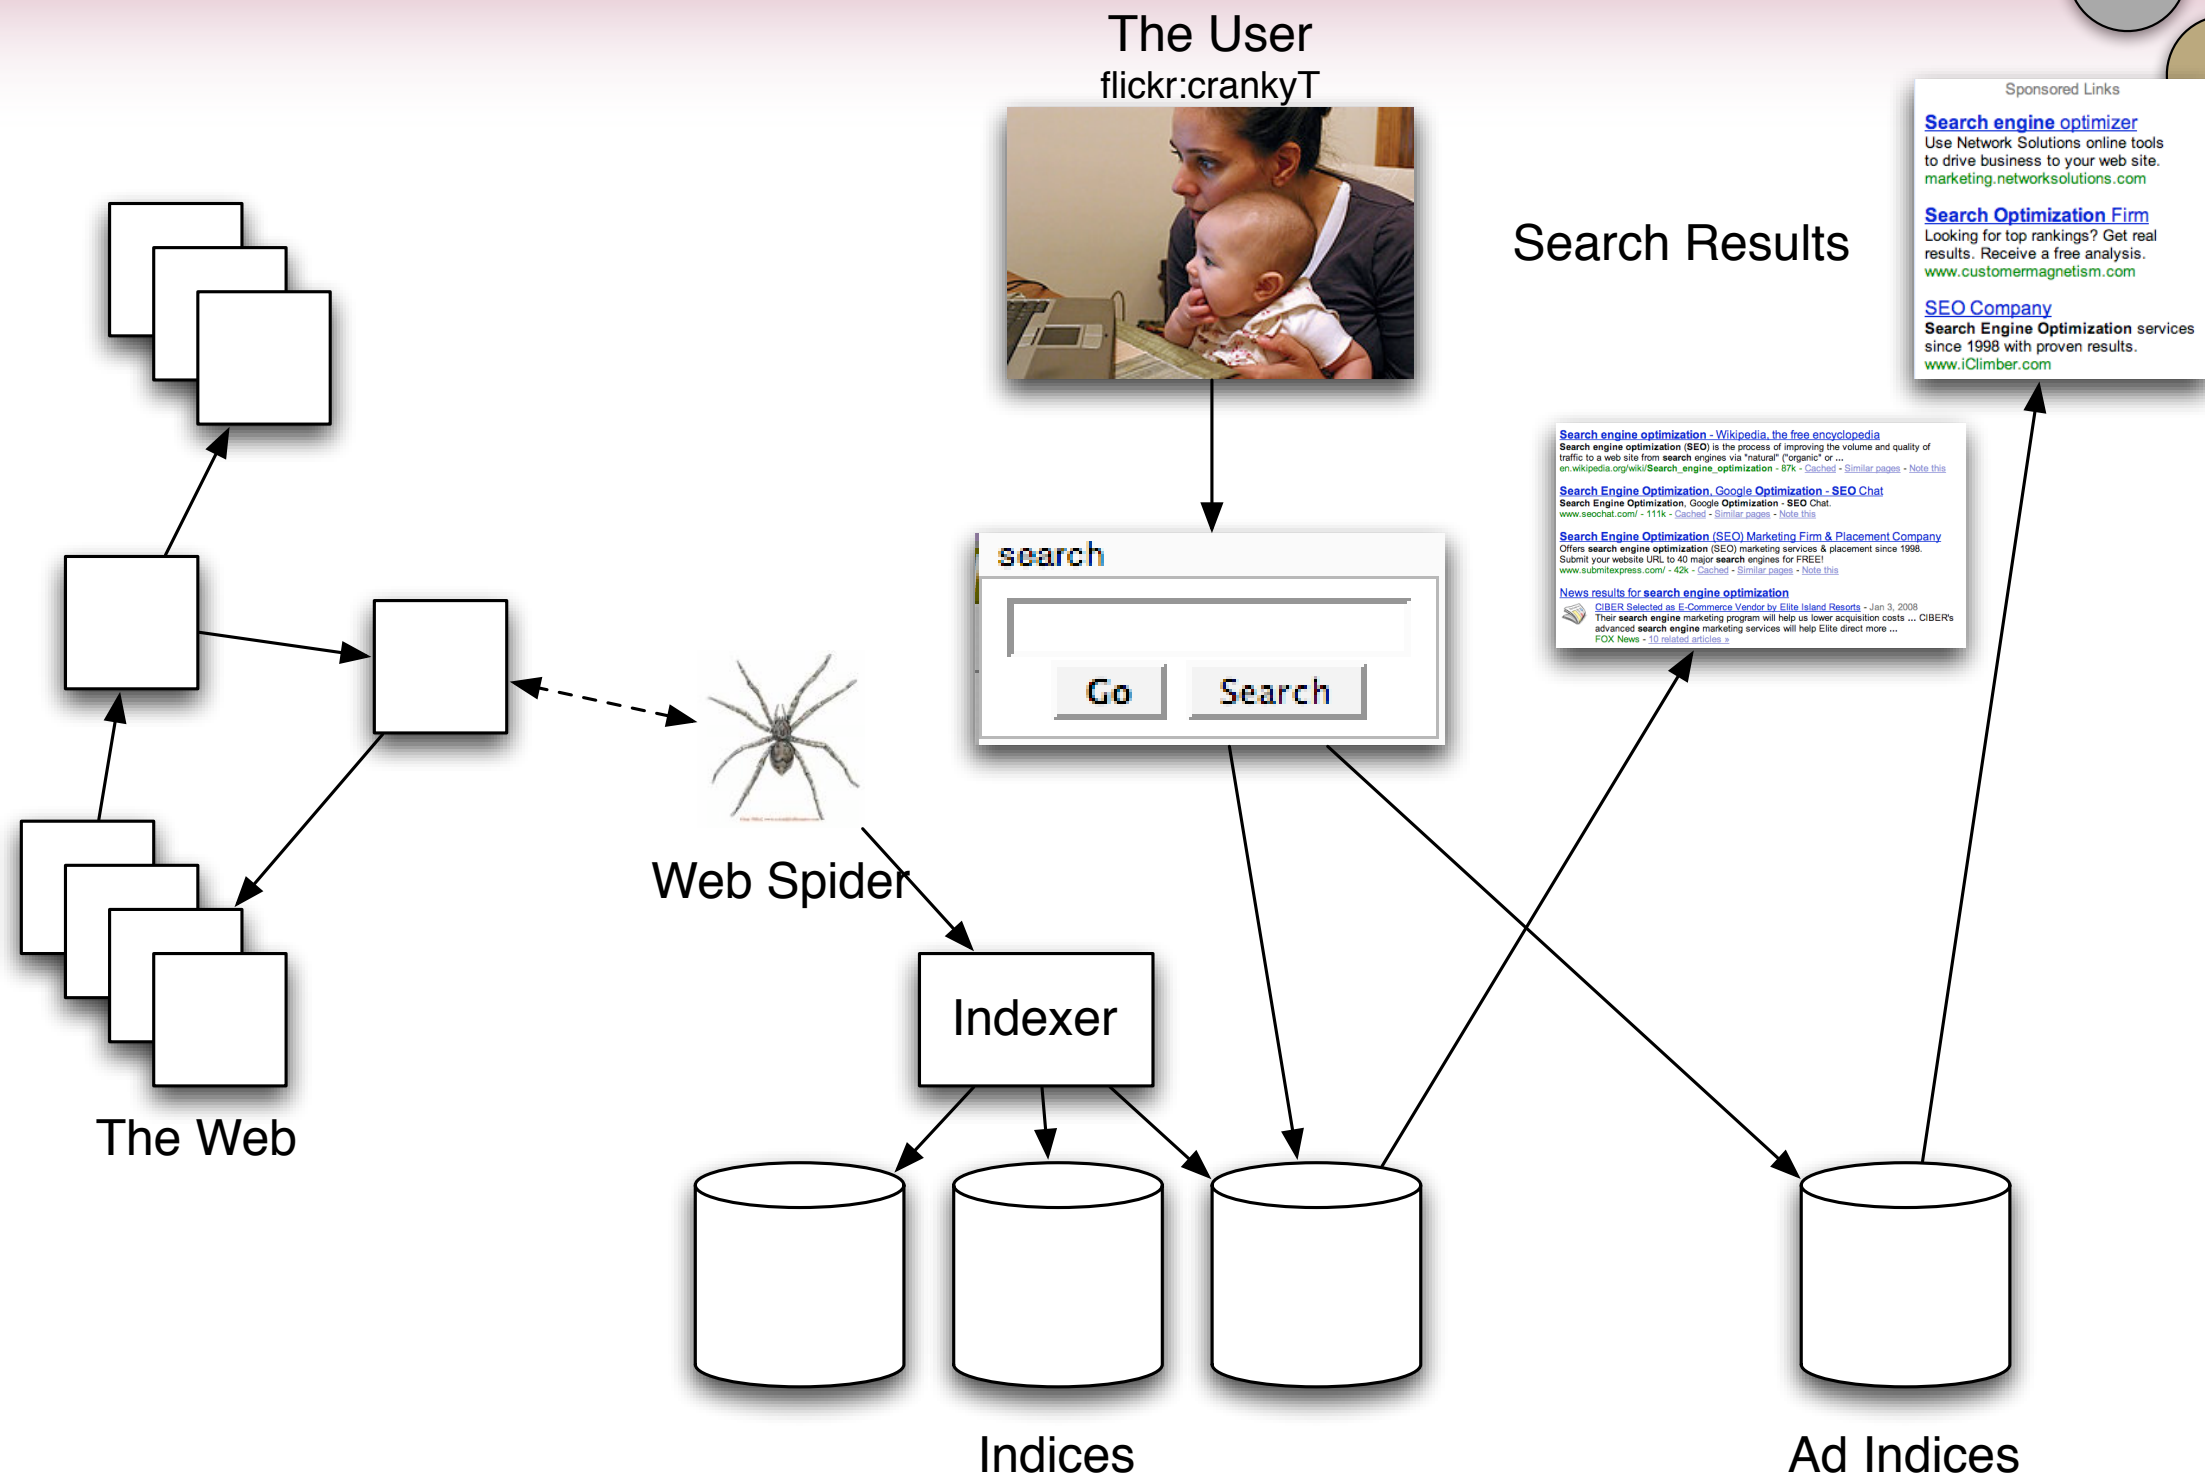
The User
flickr:crankyT

Sponsored Links
Search engine optimizer
Use Network Solutions online tools to drive business to your web site.
marketing.networksolutions.com

Search Optimization Firm
Looking for top rankings? Get real results. Receive a free analysis.
www.customermagnetism.com

SEO Company
Search Engine Optimization services since 1998 with proven results.
www.iClimber.com

Search Results

Search engine optimization - Wikipedia, the free encyclopedia
Search engine optimization (SEO) is the process of improving the volume and quality of traffic to a web site from search engines via "natural" ("organic" or ...
en.wikipedia.org/wiki/Search_engine_optimization - 87k - Cached - Similar pages - Note this

Search Engine Optimization, Google Optimization - SEO Chat
Search Engine Optimization, Google Optimization - SEO Chat.
www.seochat.com/ - 111k - Cached - Similar pages - Note this

Search Engine Optimization (SEO) Marketing Firm & Placement Company
Offers search engine optimization (SEO) marketing services & placement since 1998. Submit your website URL to 40 major search engines for FREE!
www.submitexpress.com/ - 42k - Cached - Similar pages - Note this

News results for search engine optimization
CIBER Selected as E-Commerce Vendor by Elite Island Resorts - Jan 3, 2008
Their search engine marketing program will help us lower acquisition costs ... CIBER's advanced search engine marketing services will help Elite direct more ...
FOX News - 10 related articles »

search
Go
Search

Web Spider

The Web

Indexer

Indices

Ad Indices